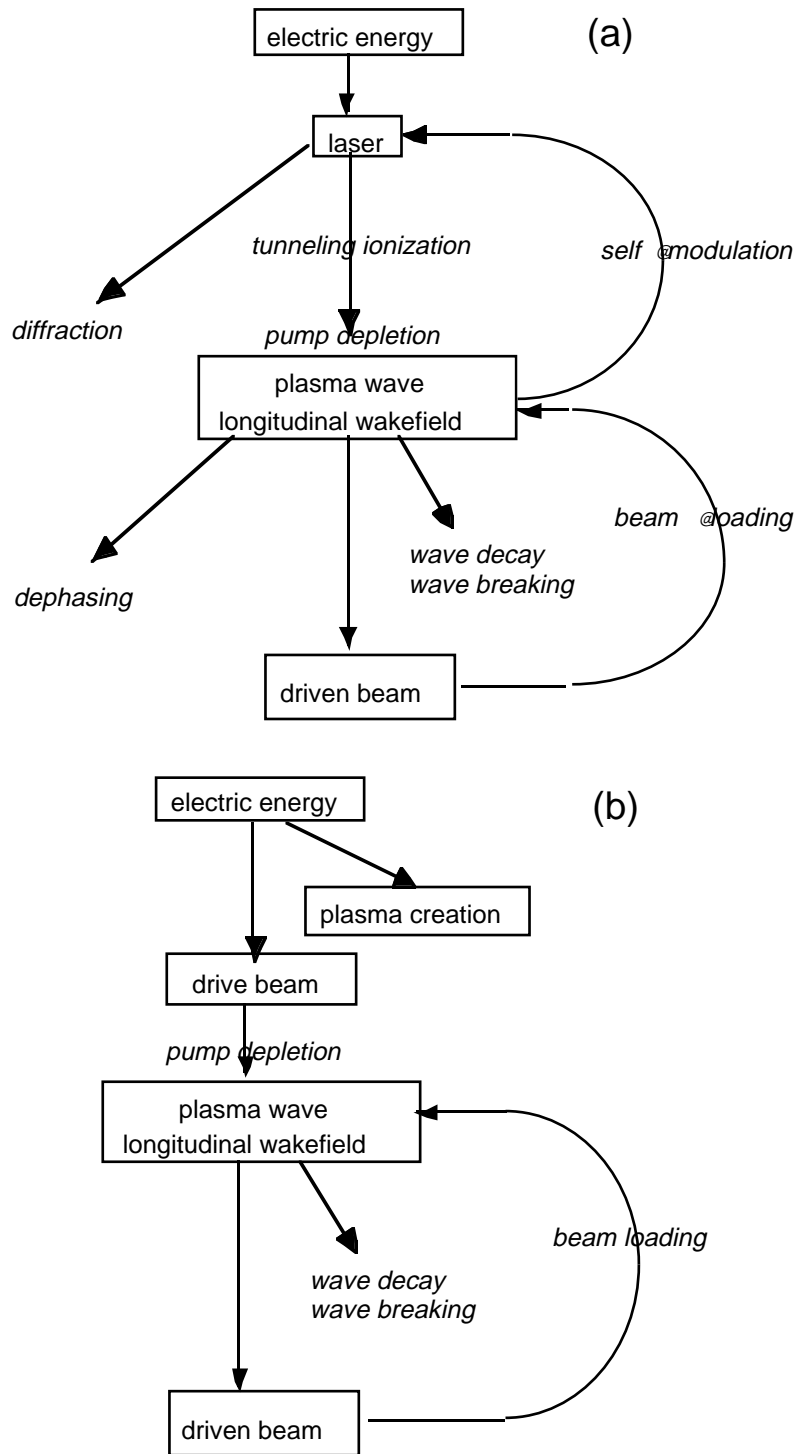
(a)

electric energy

laser

tunneling ionization

self @modulation

diffraction

pump depletion

plasma wave
longitudinal wakefield

beam @loading

dephasing

wave decay
wave breaking

driven beam

(b)

electric energy

plasma creation

drive beam

pump depletion

plasma wave
longitudinal wakefield

beam loading

wave decay
wave breaking

driven beam